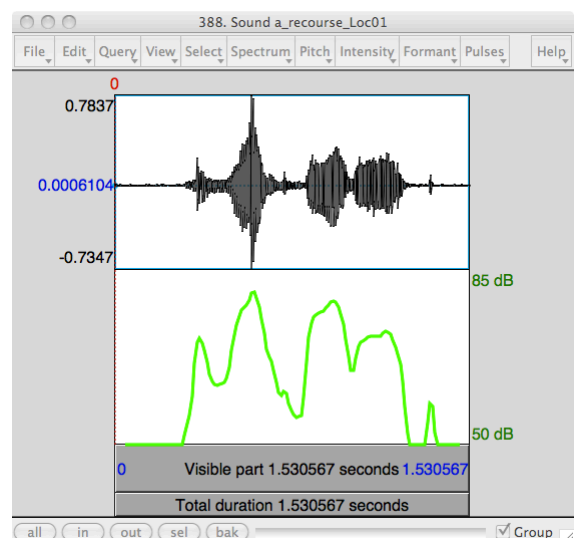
388. Sound a_recourse_Loc01

File Edit Query View Select Spectrum Pitch Intensity Formant Pulses Help

0

0.7837

0.0006104

-0.7347

85 dB

50 dB

0 Visible part 1.530567 seconds 1.530567

Total duration 1.530567 seconds

all in out sel bak Group